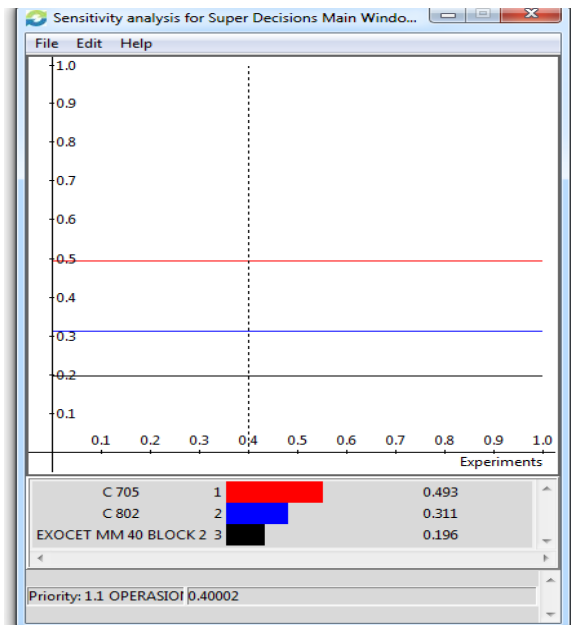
Sensitivity analysis for Super Decisions Main Windo...

File Edit Help

1.0
0.9
0.8
0.7
0.6
0.5
0.4
0.3
0.2
0.1

0.1 0.2 0.3 0.4 0.5 0.6 0.7 0.8 0.9 1.0

Experiments

| | | |
|---|---|---|
| C 705 | 1 | 0.493 |
| C 802 | 2 | 0.311 |
| EXOCET MM 40 BLOCK 2 | 3 | 0.196 |

Priority: 1.1 OPERASIOI 0.40002